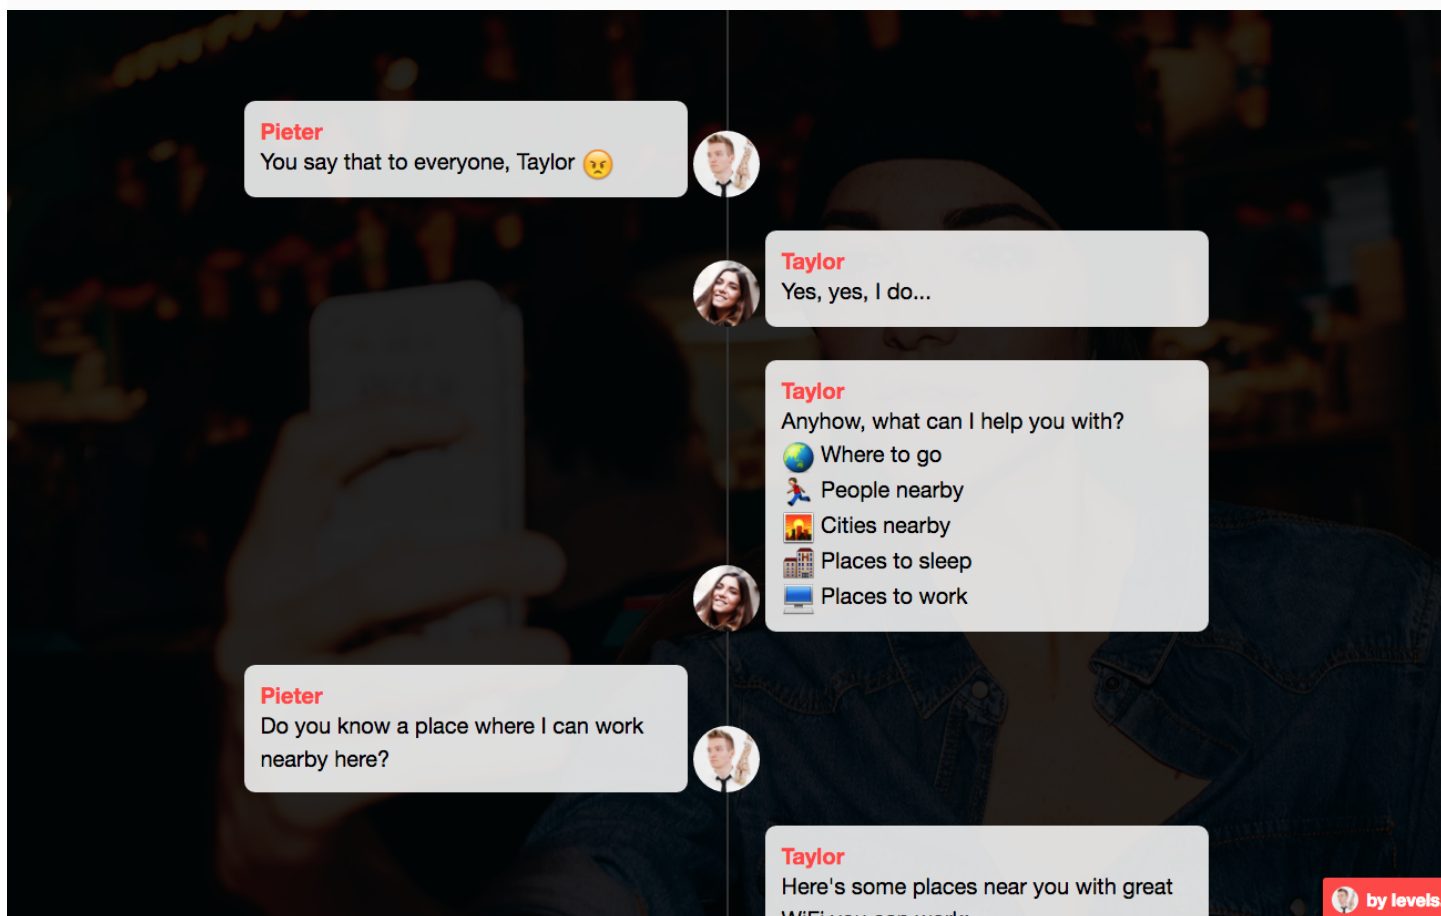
Pieter
You say that to everyone, Taylor 😠

Taylor
Yes, yes, I do...

Taylor
Anyhow, what can I help you with?
🌏 Where to go
🏃 People nearby
🌇 Cities nearby
🏨 Places to sleep
💻 Places to work

Pieter
Do you know a place where I can work nearby here?

Taylor
Here's some places near you with great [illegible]

by levels